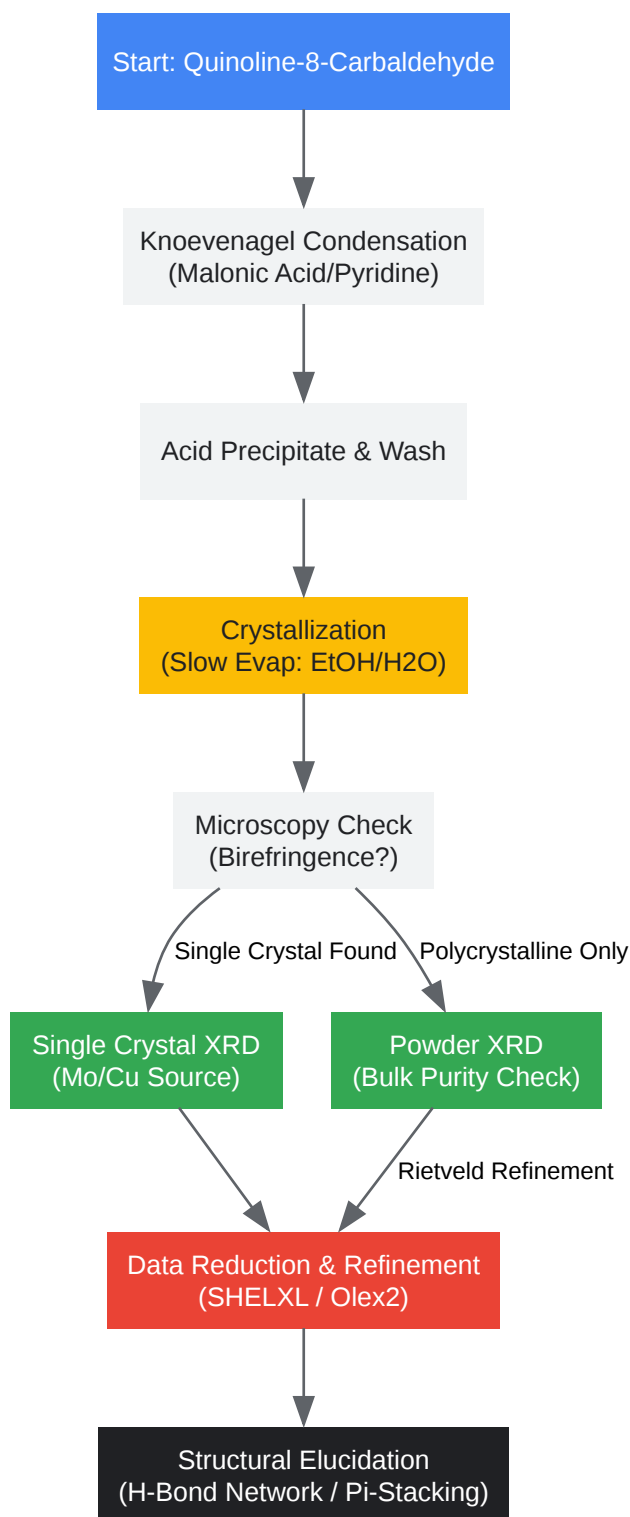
Start: Quinoline-8-Carbaldehyde

Knoevenagel Condensation
(Malonic Acid/Pyridine)

Acid Precipitate & Wash

Crystallization
(Slow Evap: EtOH/H2O)

Microscopy Check
(Birefringence?)

Single Crystal Found

Polycrystalline Only

Single Crystal XRD
(Mo/Cu Source)

Powder XRD
(Bulk Purity Check)

Rietveld Refinement

Data Reduction & Refinement
(SHELXL / Olex2)

Structural Elucidation
(H-Bond Network / Pi-Stacking)